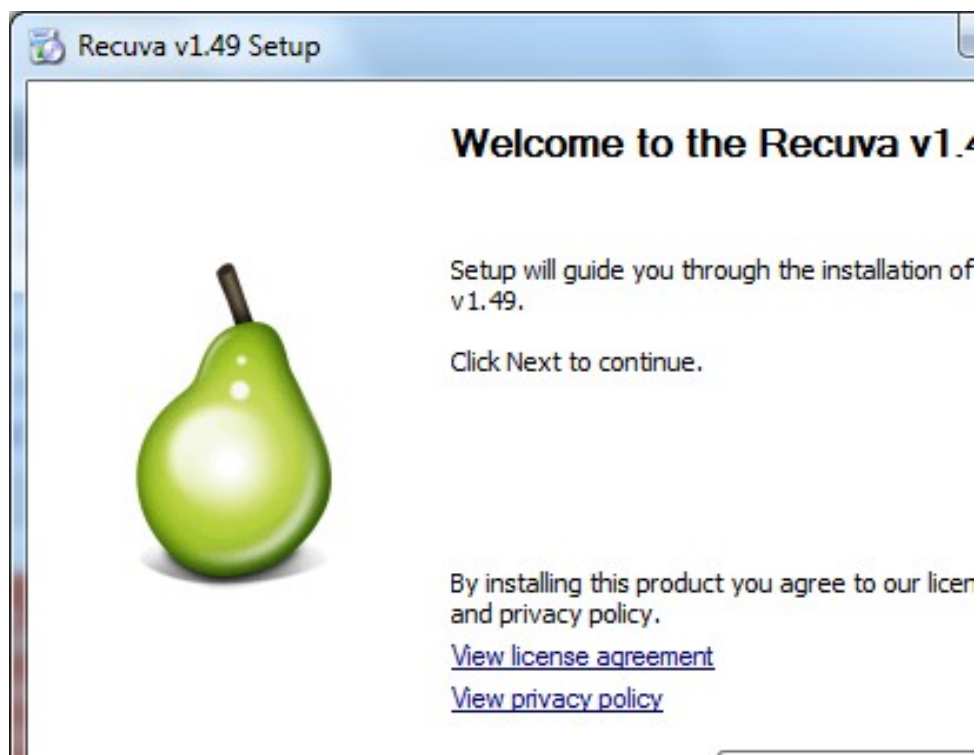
Recuva v1.49 Setup

Welcome to the Recuva v1.4

Setup will guide you through the installation of v1.49.

Click Next to continue.

By installing this product you agree to our licen and privacy policy.

View license agreement

View privacy policy